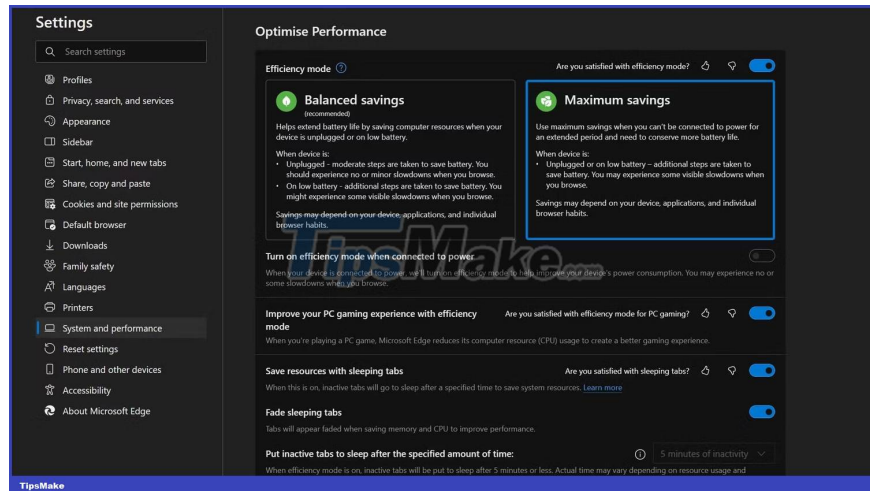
Settings

Search settings

Profiles
Privacy, search, and services
Appearance
Sidebar
Start, home, and new tabs
Share, copy and paste
Cookies and site permissions
Default browser
Downloads
Family safety
Languages
Printers
System and performance
Reset settings
Phone and other devices
Accessibility
About Microsoft Edge

Optimise Performance

Efficiency mode

Are you satisfied with efficiency mode?

Balanced savings
(recommended)

Helps extend battery life by saving computer resources when your device is unplugged or on low battery.

When device is:
• Unplugged - moderate steps are taken to save battery. You should experience no or minor slowdowns when you browse.
• On low battery - additional steps are taken to save battery. You might experience some visible slowdowns when you browse.

Savings may depend on your device, applications, and individual browser habits.

Maximum savings

Use maximum savings when you can't be connected to power for an extended period and need to conserve more battery life.

When device is:
• Unplugged or on low battery – additional steps are taken to save battery. You may experience some visible slowdowns when you browse.

Savings may depend on your device, applications, and individual browser habits.

Turn on efficiency mode when connected to power

When your device is connected to power, we'll turn on efficiency mode to help improve your device's power consumption. You may experience no or some slowdowns when you browse.

Improve your PC gaming experience with efficiency mode

Are you satisfied with efficiency mode for PC gaming?

When you're playing a PC game, Microsoft Edge reduces its computer resource (CPU) usage to create a better gaming experience.

Save resources with sleeping tabs

Are you satisfied with sleeping tabs?

When this is on, inactive tabs will go to sleep after a specified time to save system resources. Learn more

Fade sleeping tabs

Tabs will appear faded when saving memory and CPU to improve performance.

Put inactive tabs to sleep after the specified amount of time:

5 minutes of inactivity

When efficiency mode is on, inactive tabs will be put to sleep after 5 minutes or less. Actual time may vary depending on resource usage and

TipsMake

TipsMake